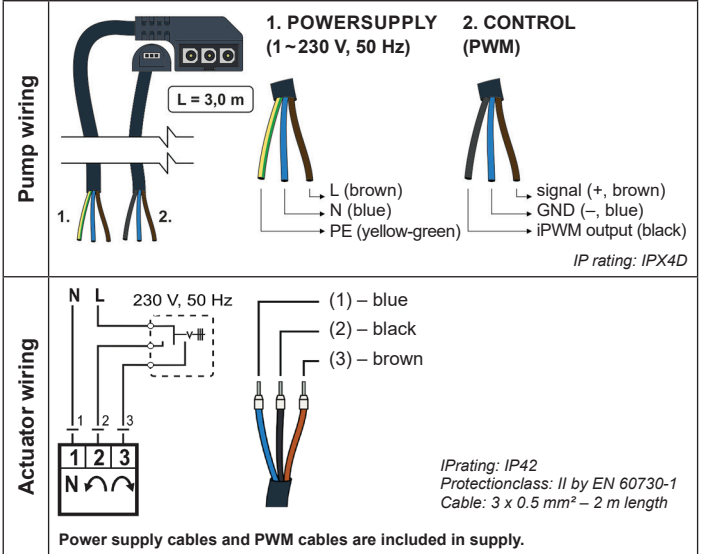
Pump wiring

L = 3,0 m

1.

2.

1. POWERSUPPLY (1 ~ 230 V, 50 Hz)

L (brown)
N (blue)
PE (yellow-green)

2. CONTROL (PWM)

signal (+, brown)
GND (–, blue)
iPWM output (black)

IP rating: IPX4D

Actuator wiring

N L

230 V, 50 Hz

1 2 3

| 1 | 2 | 3 |
|---|---|---|
| N | ↶ | ↷ |

(1) – blue
(2) – black
(3) – brown

IPrating: IP42
Protectionclass: II by EN 60730-1
Cable: 3 x 0.5 mm² – 2 m length

Power supply cables and PWM cables are included in supply.